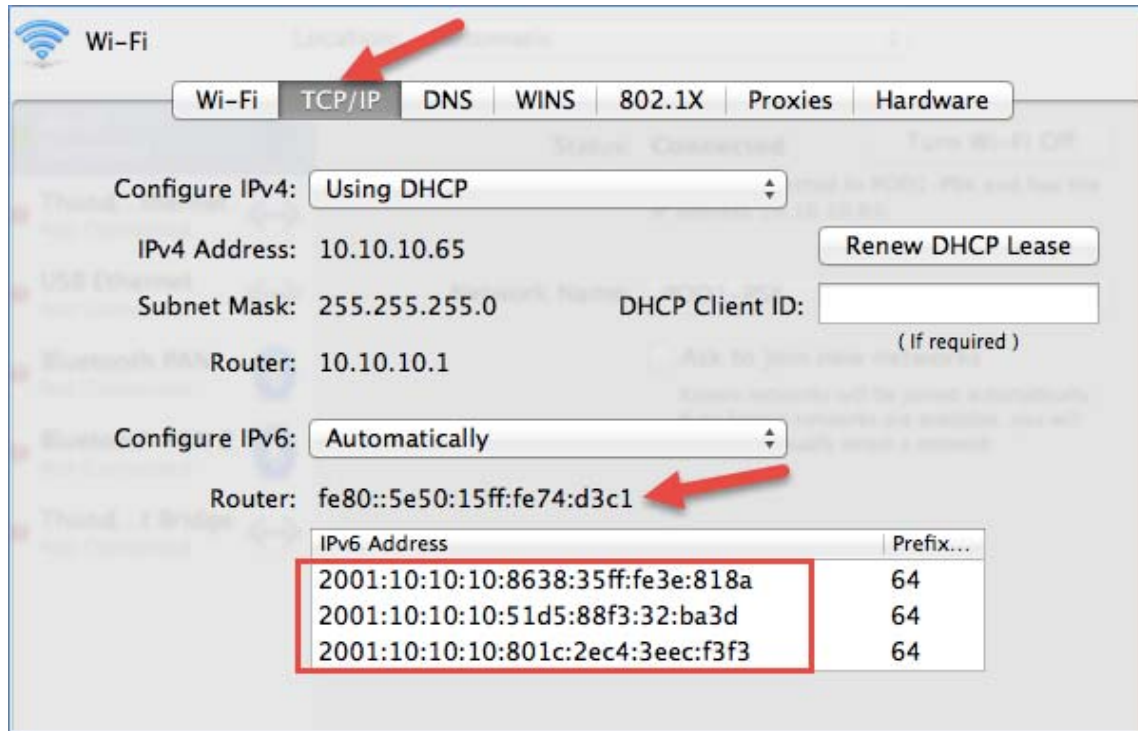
Wi-Fi

Wi-Fi | TCP/IP | DNS | WINS | 802.1X | Proxies | Hardware

Configure IPv4: Using DHCP

IPv4 Address: 10.10.10.65

Renew DHCP Lease

Subnet Mask: 255.255.255.0

DHCP Client ID:

( If required )

Router: 10.10.10.1

Configure IPv6: Automatically

Router: fe80::5e50:15ff:fe74:d3c1

| IPv6 Address | Prefix... |
|---|---|
| 2001:10:10:10:8638:35ff:fe3e:818a | 64 |
| 2001:10:10:10:51d5:88f3:32:ba3d | 64 |
| 2001:10:10:10:801c:2ec4:3eec:f3f3 | 64 |